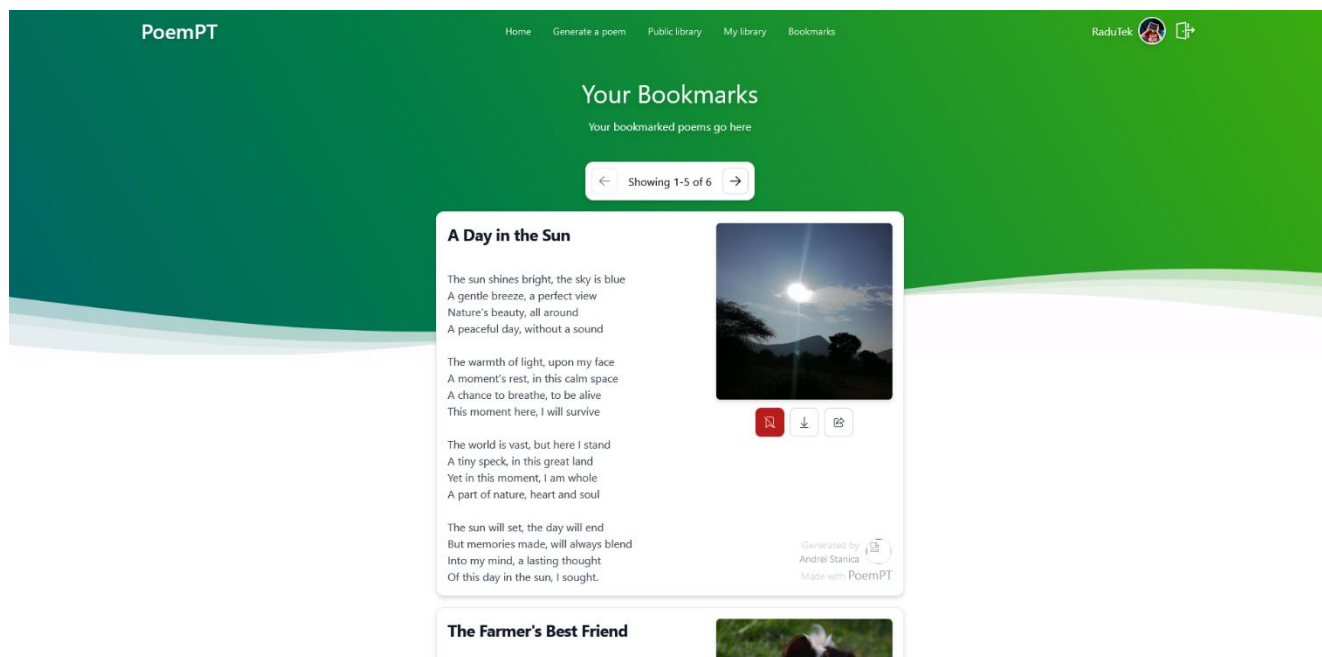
PoemPT

Home Generate a poem Public library My library Bookmarks

RaduTek

Your Bookmarks

Your bookmarked poems go here

Showing 1-5 of 6

A Day in the Sun

The sun shines bright, the sky is blue
A gentle breeze, a perfect view
Nature's beauty, all around
A peaceful day, without a sound

The warmth of light, upon my face
A moment's rest, in this calm space
A chance to breathe, to be alive
This moment here, I will survive

The world is vast, but here I stand
A tiny speck, in this great land
Yet in this moment, I am whole
A part of nature, heart and soul

The sun will set, the day will end
But memories made, will always blend
Into my mind, a lasting thought
Of this day in the sun, I sought.

Generated by
Andrei Stanica
Made with PoemPT

The Farmer's Best Friend